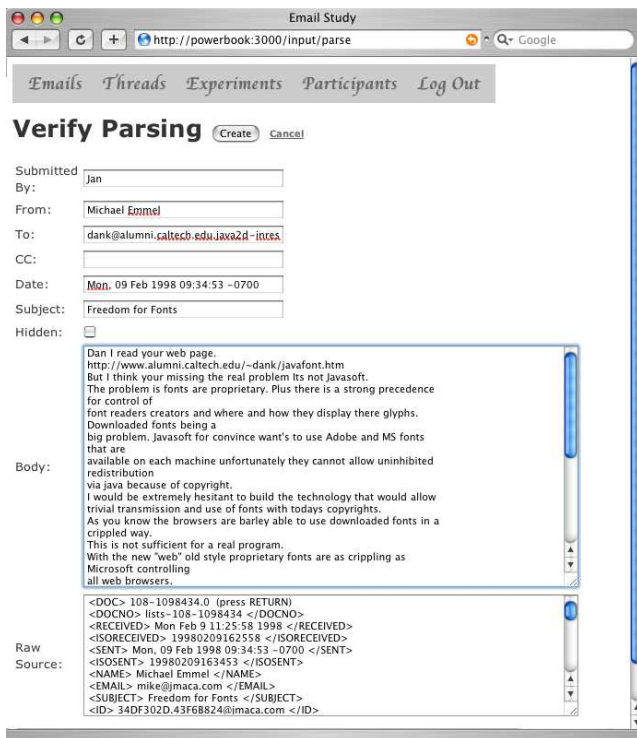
Email Study

http://powerbook:3000/input/parse

Google

Emails Threads Experiments Participants Log Out

Verify Parsing Create Cancel

Submitted By: Jan

From: Michael Emmel

To: dank@alumni.caltech.edu,java2d-inres

CC:

Date: Mon, 09 Feb 1998 09:34:53 -0700

Subject: Freedom for Fonts

Hidden:

Body:

Dan I read your web page.
http://www.alumni.caltech.edu/~dank/javafont.htm
But I think your missing the real problem Its not Javasoft.
The problem is fonts are proprietary. Plus there is a strong precedence for control of
font readers creators and where and how they display there glyphs.
Downloaded fonts being a
big problem. Javasoft for convince want's to use Adobe and MS fonts that are
available on each machine unfortunately they cannot allow uninhibited redistribution
via java because of copyright.
I would be extremely hesitant to build the technology that would allow
trivial transmission and use of fonts with todays copyrights.
As you know the browsers are barley able to use downloaded fonts in a
crippled way.
This is not sufficient for a real program.
With the new "web" old style proprietary fonts are as crippling as
Microsoft controlling
all web browsers.

Raw Source:

<DOC> 108-1098434.0 (press RETURN)
<DOCNO> lists-108-1098434 </DOCNO>
<RECEIVED> Mon Feb 9 11:25:58 1998 </RECEIVED>
<ISORECEIVED> 19980209162558 </ISORECEIVED>
<SENT> Mon, 09 Feb 1998 09:34:53 -0700 </SENT>
<ISOSENT> 19980209163453 </ISOSENT>
<NAME> Michael Emmel </NAME>
<EMAIL> mike@jmaca.com </EMAIL>
<SUBJECT> Freedom for Fonts </SUBJECT>
<ID> 34DF302D.43F6B824@jmaca.com </ID>